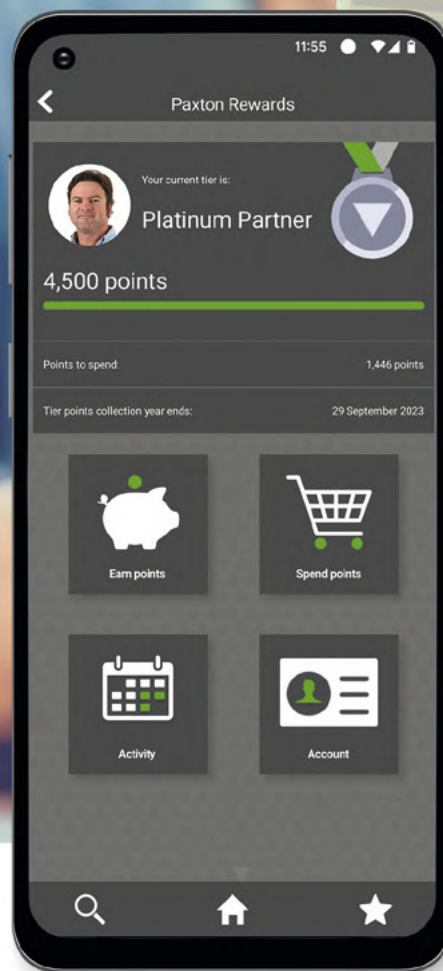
11:55

Paxton Rewards

Your current tier is:

Platinum Partner

4,500 points

Points to spend 1,446 points

Tier points collection year ends: 29 September 2023

Earn points

Spend points

Activity

Account